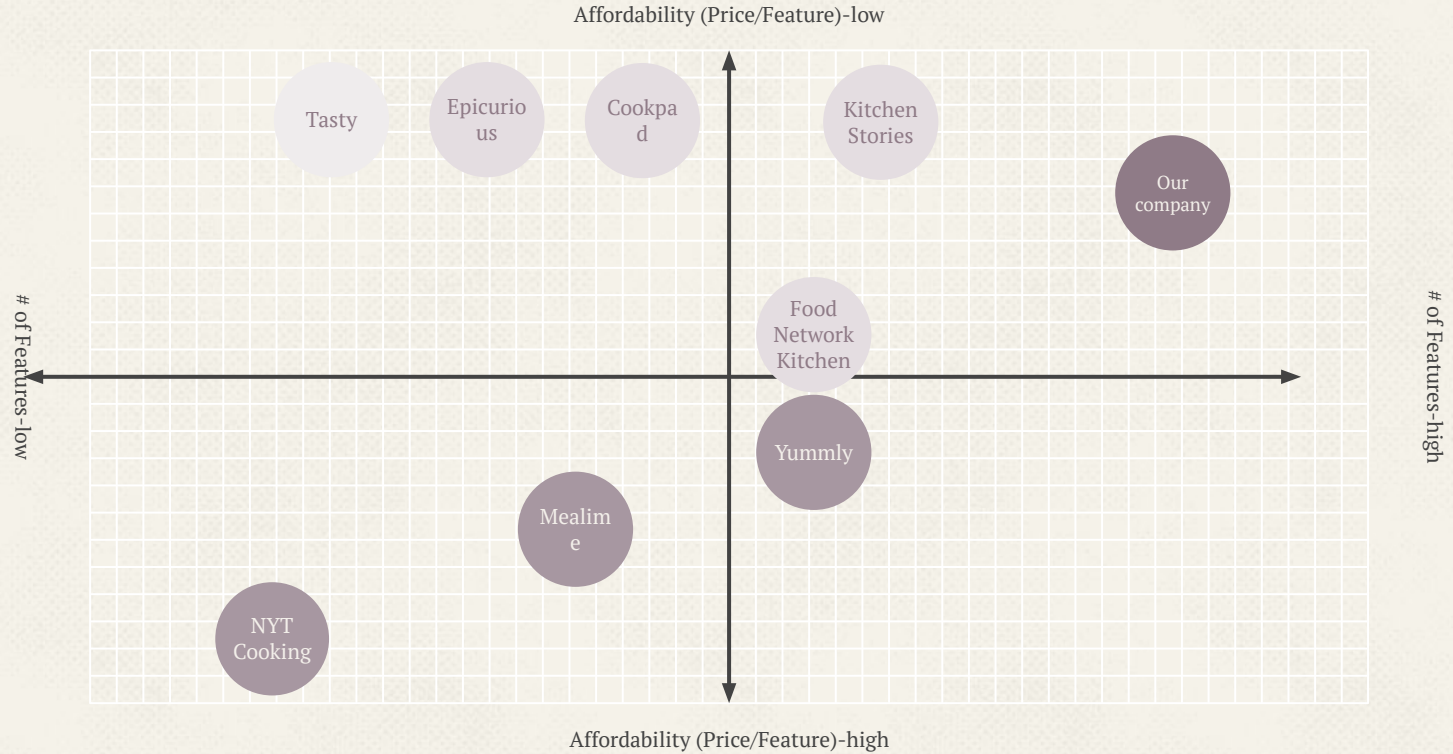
Affordability (Price/Feature)-low

Tasty

Epicurio us

Cookpa d

Kitchen Stories

Our company

# of Features-low

Food Network Kitchen

# of Features-high

Yummly

Mealim e

NYT Cooking

Affordability (Price/Feature)-high